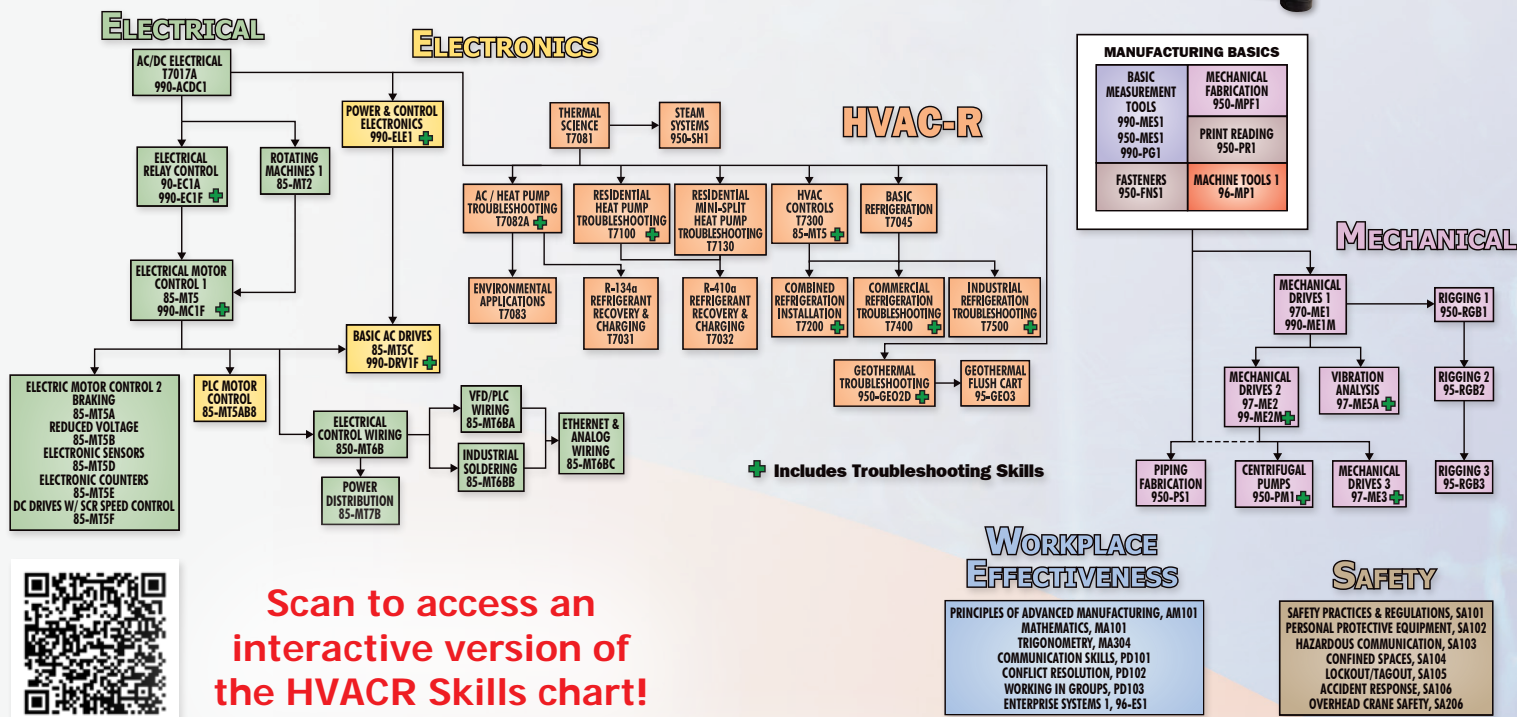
ELECTRICAL

ELECTRONICS

HVAC-R

AC/DC ELECTRICAL
T7017A
990-ACDC1

POWER & CONTROL ELECTRONICS
990-ELE1

THERMAL SCIENCE
T7081

STEAM SYSTEMS
950-SH1

ELECTRICAL RELAY CONTROL
90-EC1A
990-EC1F

ROTATING MACHINES 1
85-MT2

AC / HEAT PUMP TROUBLESHOOTING
T7082A

RESIDENTIAL HEAT PUMP TROUBLESHOOTING
T7100

RESIDENTIAL MINI-SPLIT HEAT PUMP TROUBLESHOOTING
T7130

HVAC CONTROLS
T7300
85-MT5

BASIC REFRIGERATION
T7045

ELECTRICAL MOTOR CONTROL 1
85-MT5
990-MC1F

ENVIRONMENTAL APPLICATIONS
T7083

R-134a REFRIGERANT RECOVERY & CHARGING
T7031

R-410a REFRIGERANT RECOVERY & CHARGING
T7032

COMBINED REFRIGERATION INSTALLATION
T7200

COMMERCIAL REFRIGERATION TROUBLESHOOTING
T7400

INDUSTRIAL REFRIGERATION TROUBLESHOOTING
T7500

BASIC AC DRIVES
85-MT5C
990-DRV1F

GEOTHERMAL TROUBLESHOOTING
950-GEO2D

GEOTHERMAL FLUSH CART
95-GEO3

ELECTRIC MOTOR CONTROL 2
BRAKING
85-MT5A
REDUCED VOLTAGE
85-MT5B
ELECTRONIC SENSORS
85-MT5D
ELECTRONIC COUNTERS
85-MT5E
DC DRIVES W/ SCR SPEED CONTROL
85-MT5F

PLC MOTOR CONTROL
85-MT5AB8

ELECTRICAL CONTROL WIRING
850-MT6B

VFD/PLC WIRING
85-MT6BA

INDUSTRIAL SOLDERING
85-MT6BB

ETHERNET & ANALOG WIRING
85-MT6BC

POWER DISTRIBUTION
85-MT7B

Includes Troubleshooting Skills

MANUFACTURING BASICS

BASIC MEASUREMENT TOOLS
990-MES1
950-MES1
990-PG1

MECHANICAL FABRICATION
950-MPF1

PRINT READING
950-PR1

FASTENERS
950-FNS1

MACHINE TOOLS 1
96-MP1

MECHANICAL

MECHANICAL DRIVES 1
970-ME1
990-ME1M

RIGGING 1
950-RGB1

MECHANICAL DRIVES 2
97-ME2
99-ME2M

VIBRATION ANALYSIS
97-ME5A

RIGGING 2
95-RGB2

PIPING FABRICATION
950-PS1

CENTRIFUGAL PUMPS
950-PM1

MECHANICAL DRIVES 3
97-ME3

RIGGING 3
95-RGB3

Scan to access an interactive version of the HVACR Skills chart!

WORKPLACE EFFECTIVENESS

PRINCIPLES OF ADVANCED MANUFACTURING, AM101
MATHEMATICS, MA101
TRIGONOMETRY, MA304
COMMUNICATION SKILLS, PD101
CONFLICT RESOLUTION, PD102
WORKING IN GROUPS, PD103
ENTERPRISE SYSTEMS 1, 96-ES1

SAFETY

SAFETY PRACTICES & REGULATIONS, SA101
PERSONAL PROTECTIVE EQUIPMENT, SA102
HAZARDOUS COMMUNICATION, SA103
CONFINED SPACES, SA104
LOCKOUT/TAGOUT, SA105
ACCIDENT RESPONSE, SA106
OVERHEAD CRANE SAFETY, SA206